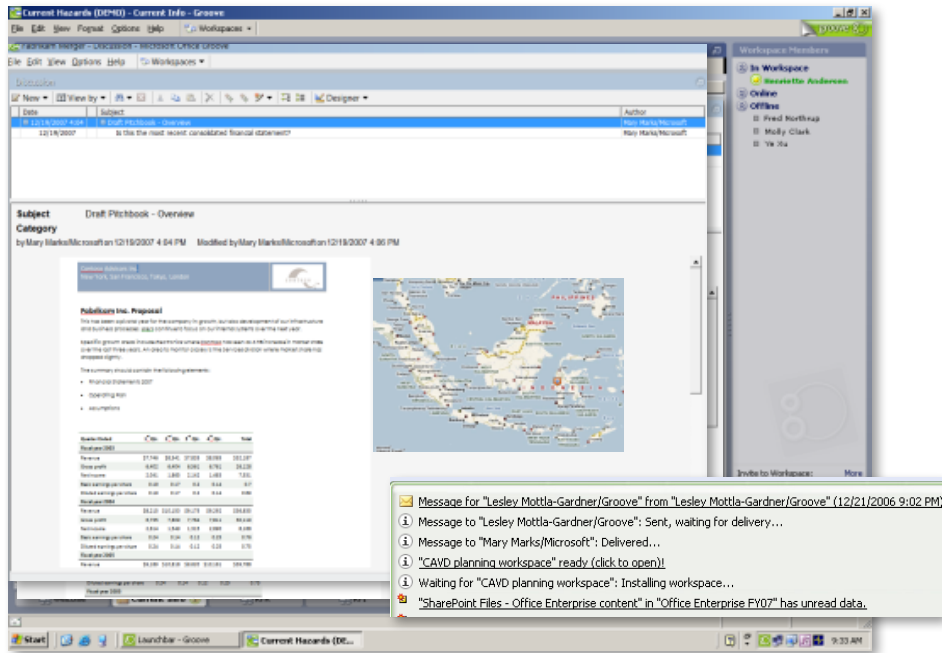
Current Hazards (DEMO) - Current Info - Groove

File Edit View Format Options Help Workspaces

Fabrikam Merger - Discussion - Microsoft Office Groove

File Edit View Options Help Workspaces

Discussion

New View by Designer

| Date | Subject | Author |
|---|---|---|
| 12/19/2007 4:04 | Draft Pitchbook - Overview | Mary Marks/Microsoft |
| 12/19/2007 | Is this the most recent consolidated financial statement? | Mary Marks/Microsoft |

Subject Draft Pitchbook - Overview

Category

by Mary Marks/Microsoft on 12/19/2007 4:04 PM Modified by Mary Marks/Microsoft on 12/19/2007 4:06 PM

Fabrikam Inc. Proposal

Workspace Members

In Workspace

Henriette Andersen

Online

Offline

Fred Northup

Molly Clark

Ye Xu

Invite to Workspace: More

Message for "Lesley Mottla-Gardner/Groove" from "Lesley Mottla-Gardner/Groove" (12/21/2006 9:02 PM)

Message to "Lesley Mottla-Gardner/Groove": Sent, waiting for delivery...

Message to "Mary Marks/Microsoft": Delivered...

"CAVD planning workspace" ready (click to open)!

Waiting for "CAVD planning workspace": Installing workspace...

"SharePoint Files - Office Enterprise content" in "Office Enterprise FY07" has unread data.

Start Launchbar - Groove Current Hazards (DE... 9:33 AM